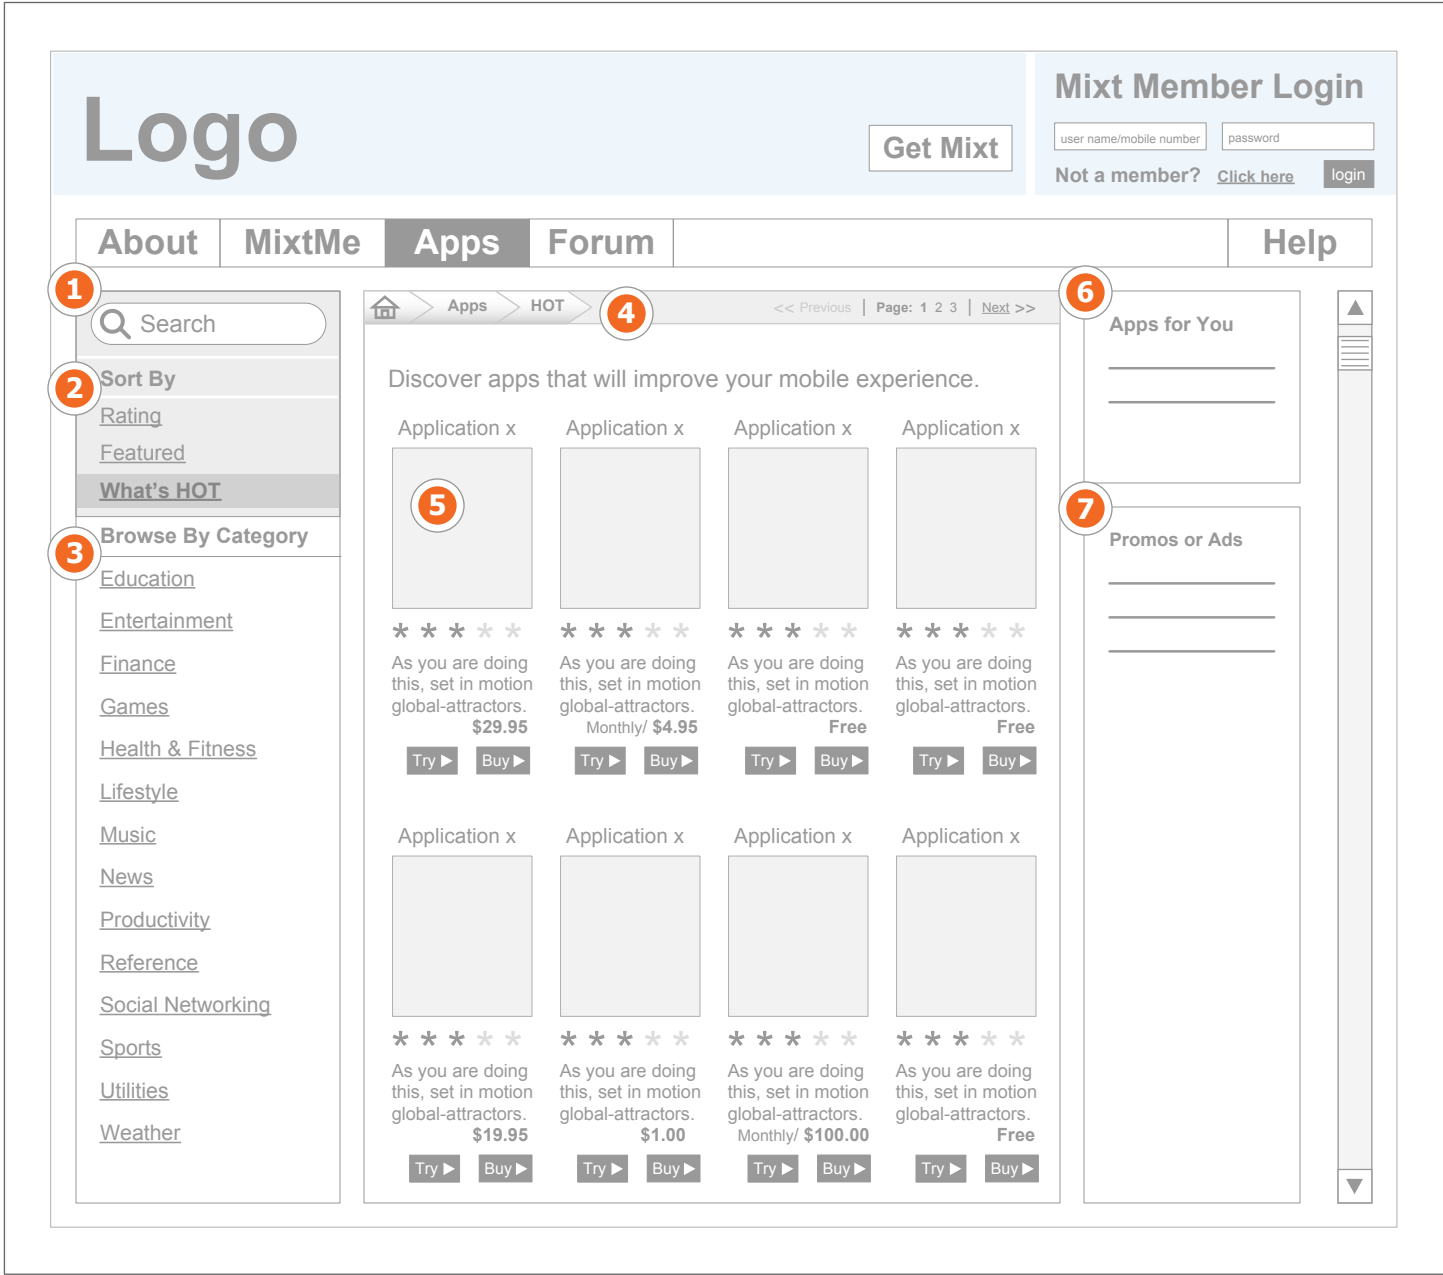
Logo

Get Mixt

Mixt Member Login

user name/mobile number

password

Not a member? Click here

login

About | MixtMe | Apps | Forum | Help

1

Search

2

Sort By

Rating

Featured

What's HOT

3

Browse By Category

Education

Entertainment

Finance

Games

Health & Fitness

Lifestyle

Music

News

Productivity

Reference

Social Networking

Sports

Utilities

Weather

Apps > HOT

4

<< Previous | Page: 1 2 3 | Next >>

Discover apps that will improve your mobile experience.

Application x

5

As you are doing this, set in motion global-attractors.
$29.95

Try ▶ Buy ▶

Application x

As you are doing this, set in motion global-attractors.
Monthly/ $4.95

Try ▶ Buy ▶

Application x

As you are doing this, set in motion global-attractors.
Free

Try ▶ Buy ▶

Application x

As you are doing this, set in motion global-attractors.
Free

Try ▶ Buy ▶

Application x

As you are doing this, set in motion global-attractors.
$19.95

Try ▶ Buy ▶

Application x

As you are doing this, set in motion global-attractors.
$1.00

Try ▶ Buy ▶

Application x

As you are doing this, set in motion global-attractors.
Monthly/ $100.00

Try ▶ Buy ▶

Application x

As you are doing this, set in motion global-attractors.
Free

Try ▶ Buy ▶

6

Apps for You

7

Promos or Ads